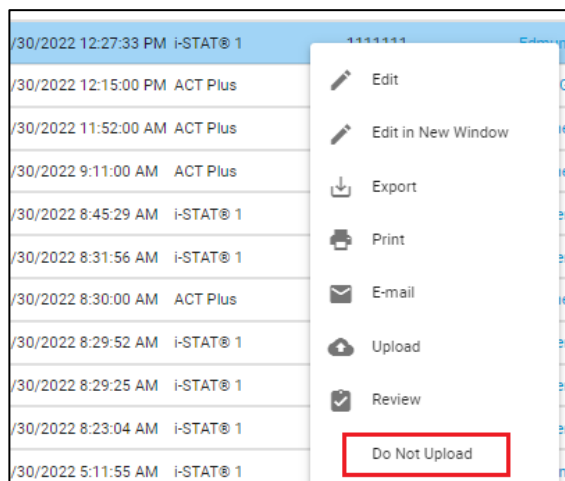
/30/2022 12:27:33 PM i-STAT® 1 1111111 Edmu
/30/2022 12:15:00 PM ACT Plus
/30/2022 11:52:00 AM ACT Plus
/30/2022 9:11:00 AM ACT Plus
/30/2022 8:45:29 AM i-STAT® 1
/30/2022 8:31:56 AM i-STAT® 1
/30/2022 8:30:00 AM ACT Plus
/30/2022 8:29:52 AM i-STAT® 1
/30/2022 8:29:25 AM i-STAT® 1
/30/2022 8:23:04 AM i-STAT® 1
/30/2022 5:11:55 AM i-STAT® 1

Edit
Edit in New Window
Export
Print
E-mail
Upload
Review
Do Not Upload